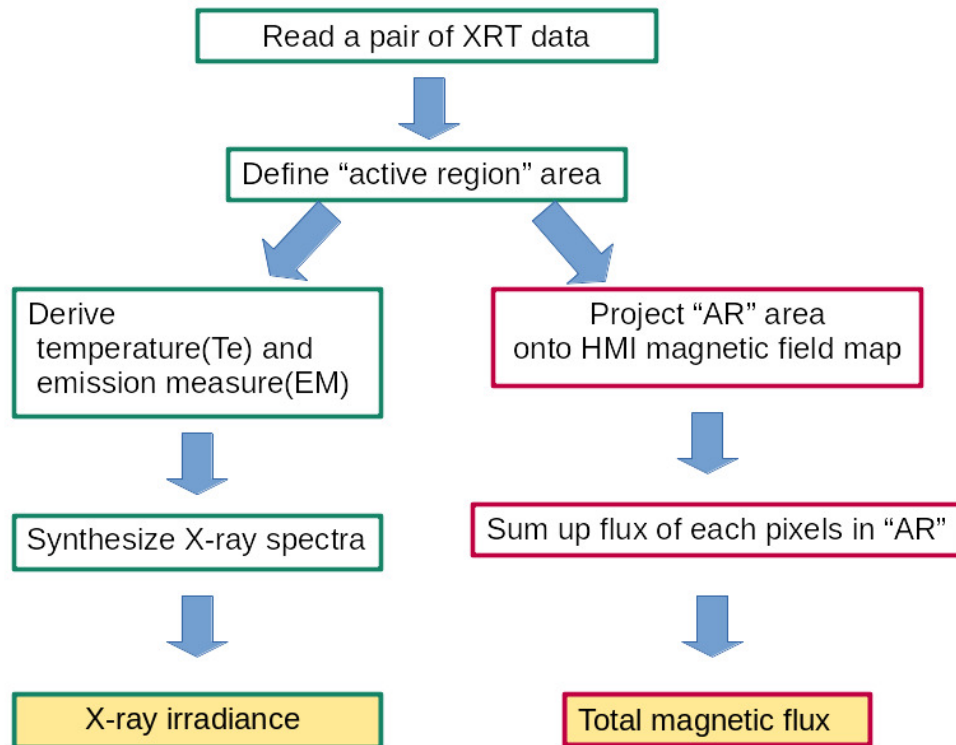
Read a pair of XRT data

Define “active region” area

Derive temperature(Te) and emission measure(EM)

Synthesize X-ray spectra

X-ray irradiance

Project “AR” area onto HMI magnetic field map

Sum up flux of each pixels in “AR”

Total magnetic flux